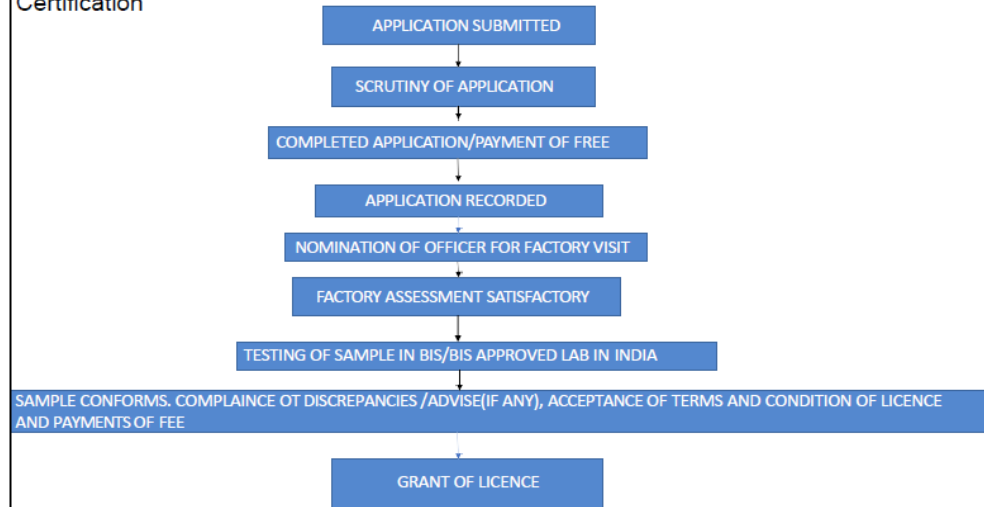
Certification

APPLICATION SUBMITTED

SCRUTINY OF APPLICATION

COMPLETED APPLICATION/PAYMENT OF FREE

APPLICATION RECORDED

NOMINATION OF OFFICER FOR FACTORY VISIT

FACTORY ASSESSMENT SATISFACTORY

TESTING OF SAMPLE IN BIS/BIS APPROVED LAB IN INDIA

SAMPLE CONFORMS. COMPLAINCE OT DISCREPANCIES /ADVISE(IF ANY), ACCEPTANCE OF TERMS AND CONDITION OF LICENCE AND PAYMENTS OF FEE

GRANT OF LICENCE